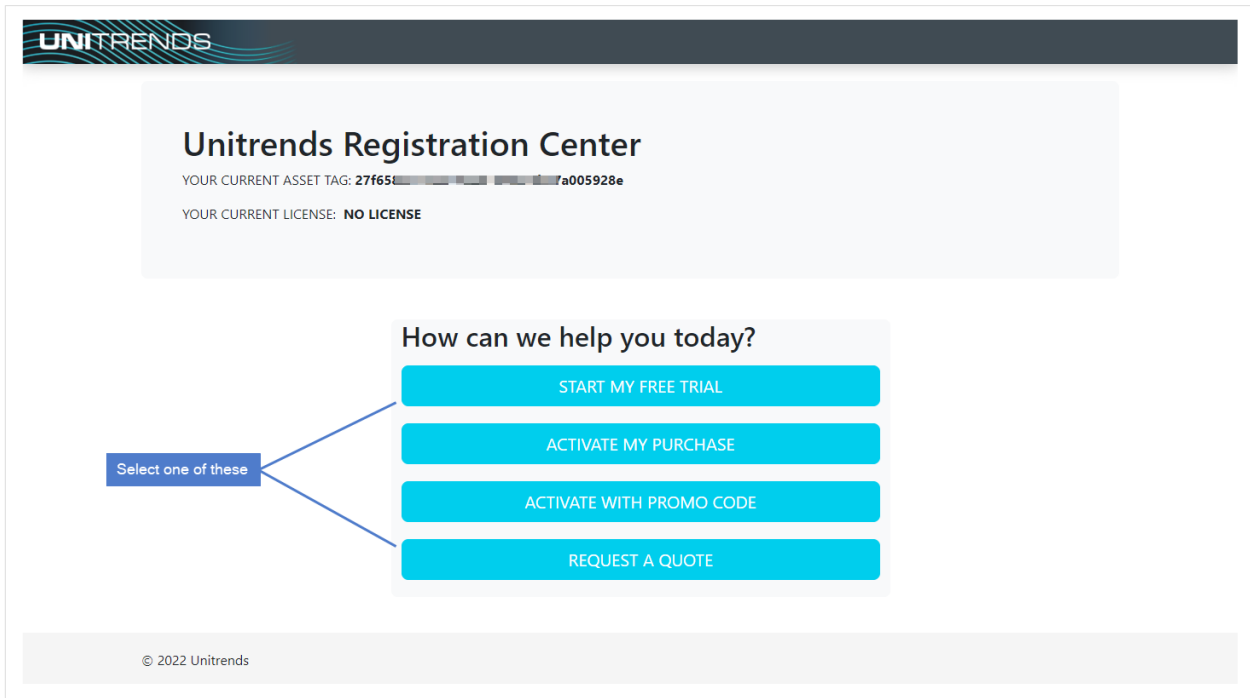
UNITRENDS

Unitrends Registration Center

YOUR CURRENT ASSET TAG: 27f65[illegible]7a005928e

YOUR CURRENT LICENSE: NO LICENSE

How can we help you today?

START MY FREE TRIAL

ACTIVATE MY PURCHASE

ACTIVATE WITH PROMO CODE

REQUEST A QUOTE

Select one of these

© 2022 Unitrends